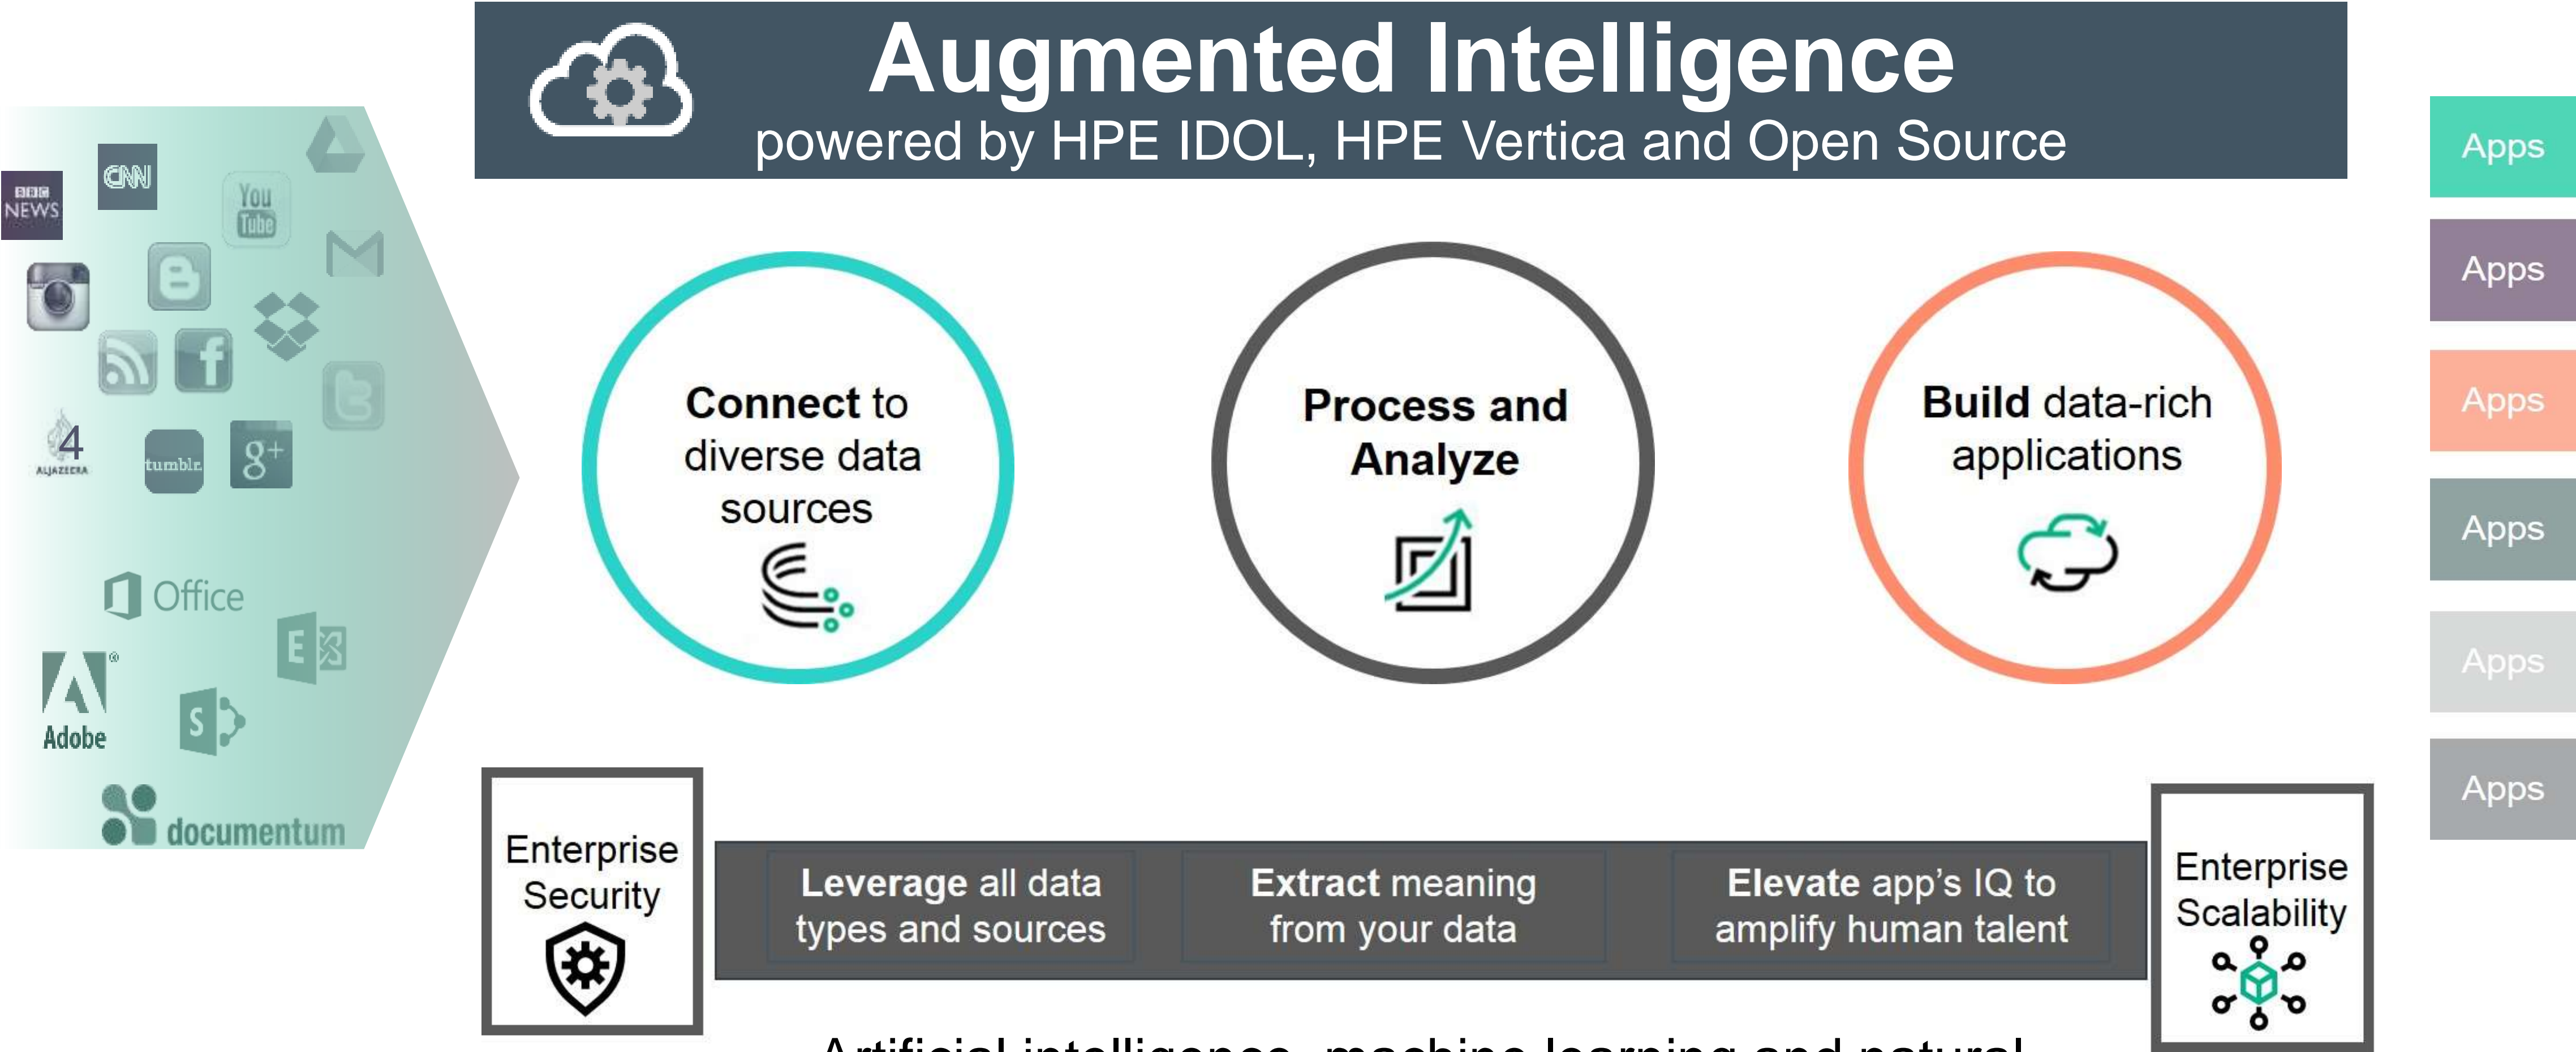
Augmented Intelligence
powered by HPE IDOL, HPE Vertica and Open Source

BBC NEWS
CNN
You Tube
4 ALJAZEERA
tumblr
g+
Office
Adobe
documentum

Connect to diverse data sources

Process and Analyze

Build data-rich applications

Apps
Apps
Apps
Apps
Apps
Apps

Enterprise Security

Leverage all data types and sources

Extract meaning from your data

Elevate app's IQ to amplify human talent

Enterprise Scalability

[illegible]